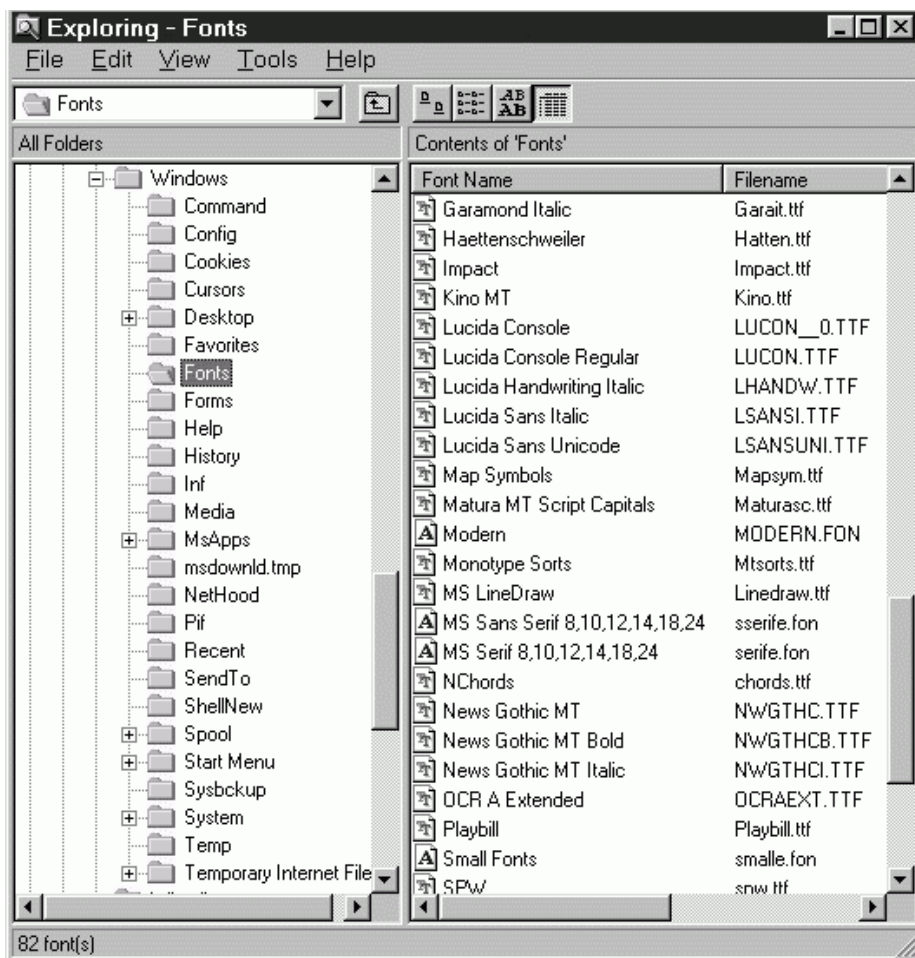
Exploring - Fonts

File Edit View Tools Help

Fonts

All Folders

Contents of 'Fonts'

Windows
Command
Config
Cookies
Cursors
Desktop
Favorites
Fonts
Forms
Help
History
Inf
Media
MsApps
msdownld.tmp
NetHood
Pif
Recent
SendTo
ShellNew
Spool
Start Menu
Sysbckup
System
Temp
Temporary Internet File

| Font Name | Filename |
|---|---|
| Garamond Italic | Garait.ttf |
| Haettenschweiler | Hatten.ttf |
| Impact | Impact.ttf |
| Kino MT | Kino.ttf |
| Lucida Console | LUCON__0.TTF |
| Lucida Console Regular | LUCON.TTF |
| Lucida Handwriting Italic | LHANDW.TTF |
| Lucida Sans Italic | LSANSI.TTF |
| Lucida Sans Unicode | LSANSUNI.TTF |
| Map Symbols | Mapsym.ttf |
| Matura MT Script Capitals | Maturasc.ttf |
| Modern | MODERN.FON |
| Monotype Sorts | Mtsorts.ttf |
| MS LineDraw | Linedraw.ttf |
| MS Sans Serif 8,10,12,14,18,24 | sserife.fon |
| MS Serif 8,10,12,14,18,24 | serife.fon |
| NChords | chords.ttf |
| News Gothic MT | NWGTHC.TTF |
| News Gothic MT Bold | NWGTHCB.TTF |
| News Gothic MT Italic | NWGTHCI.TTF |
| OCR A Extended | OCRAEXT.TTF |
| Playbill | Playbill.ttf |
| Small Fonts | smalle.fon |
| SPW | spw.ttf |

82 font(s)